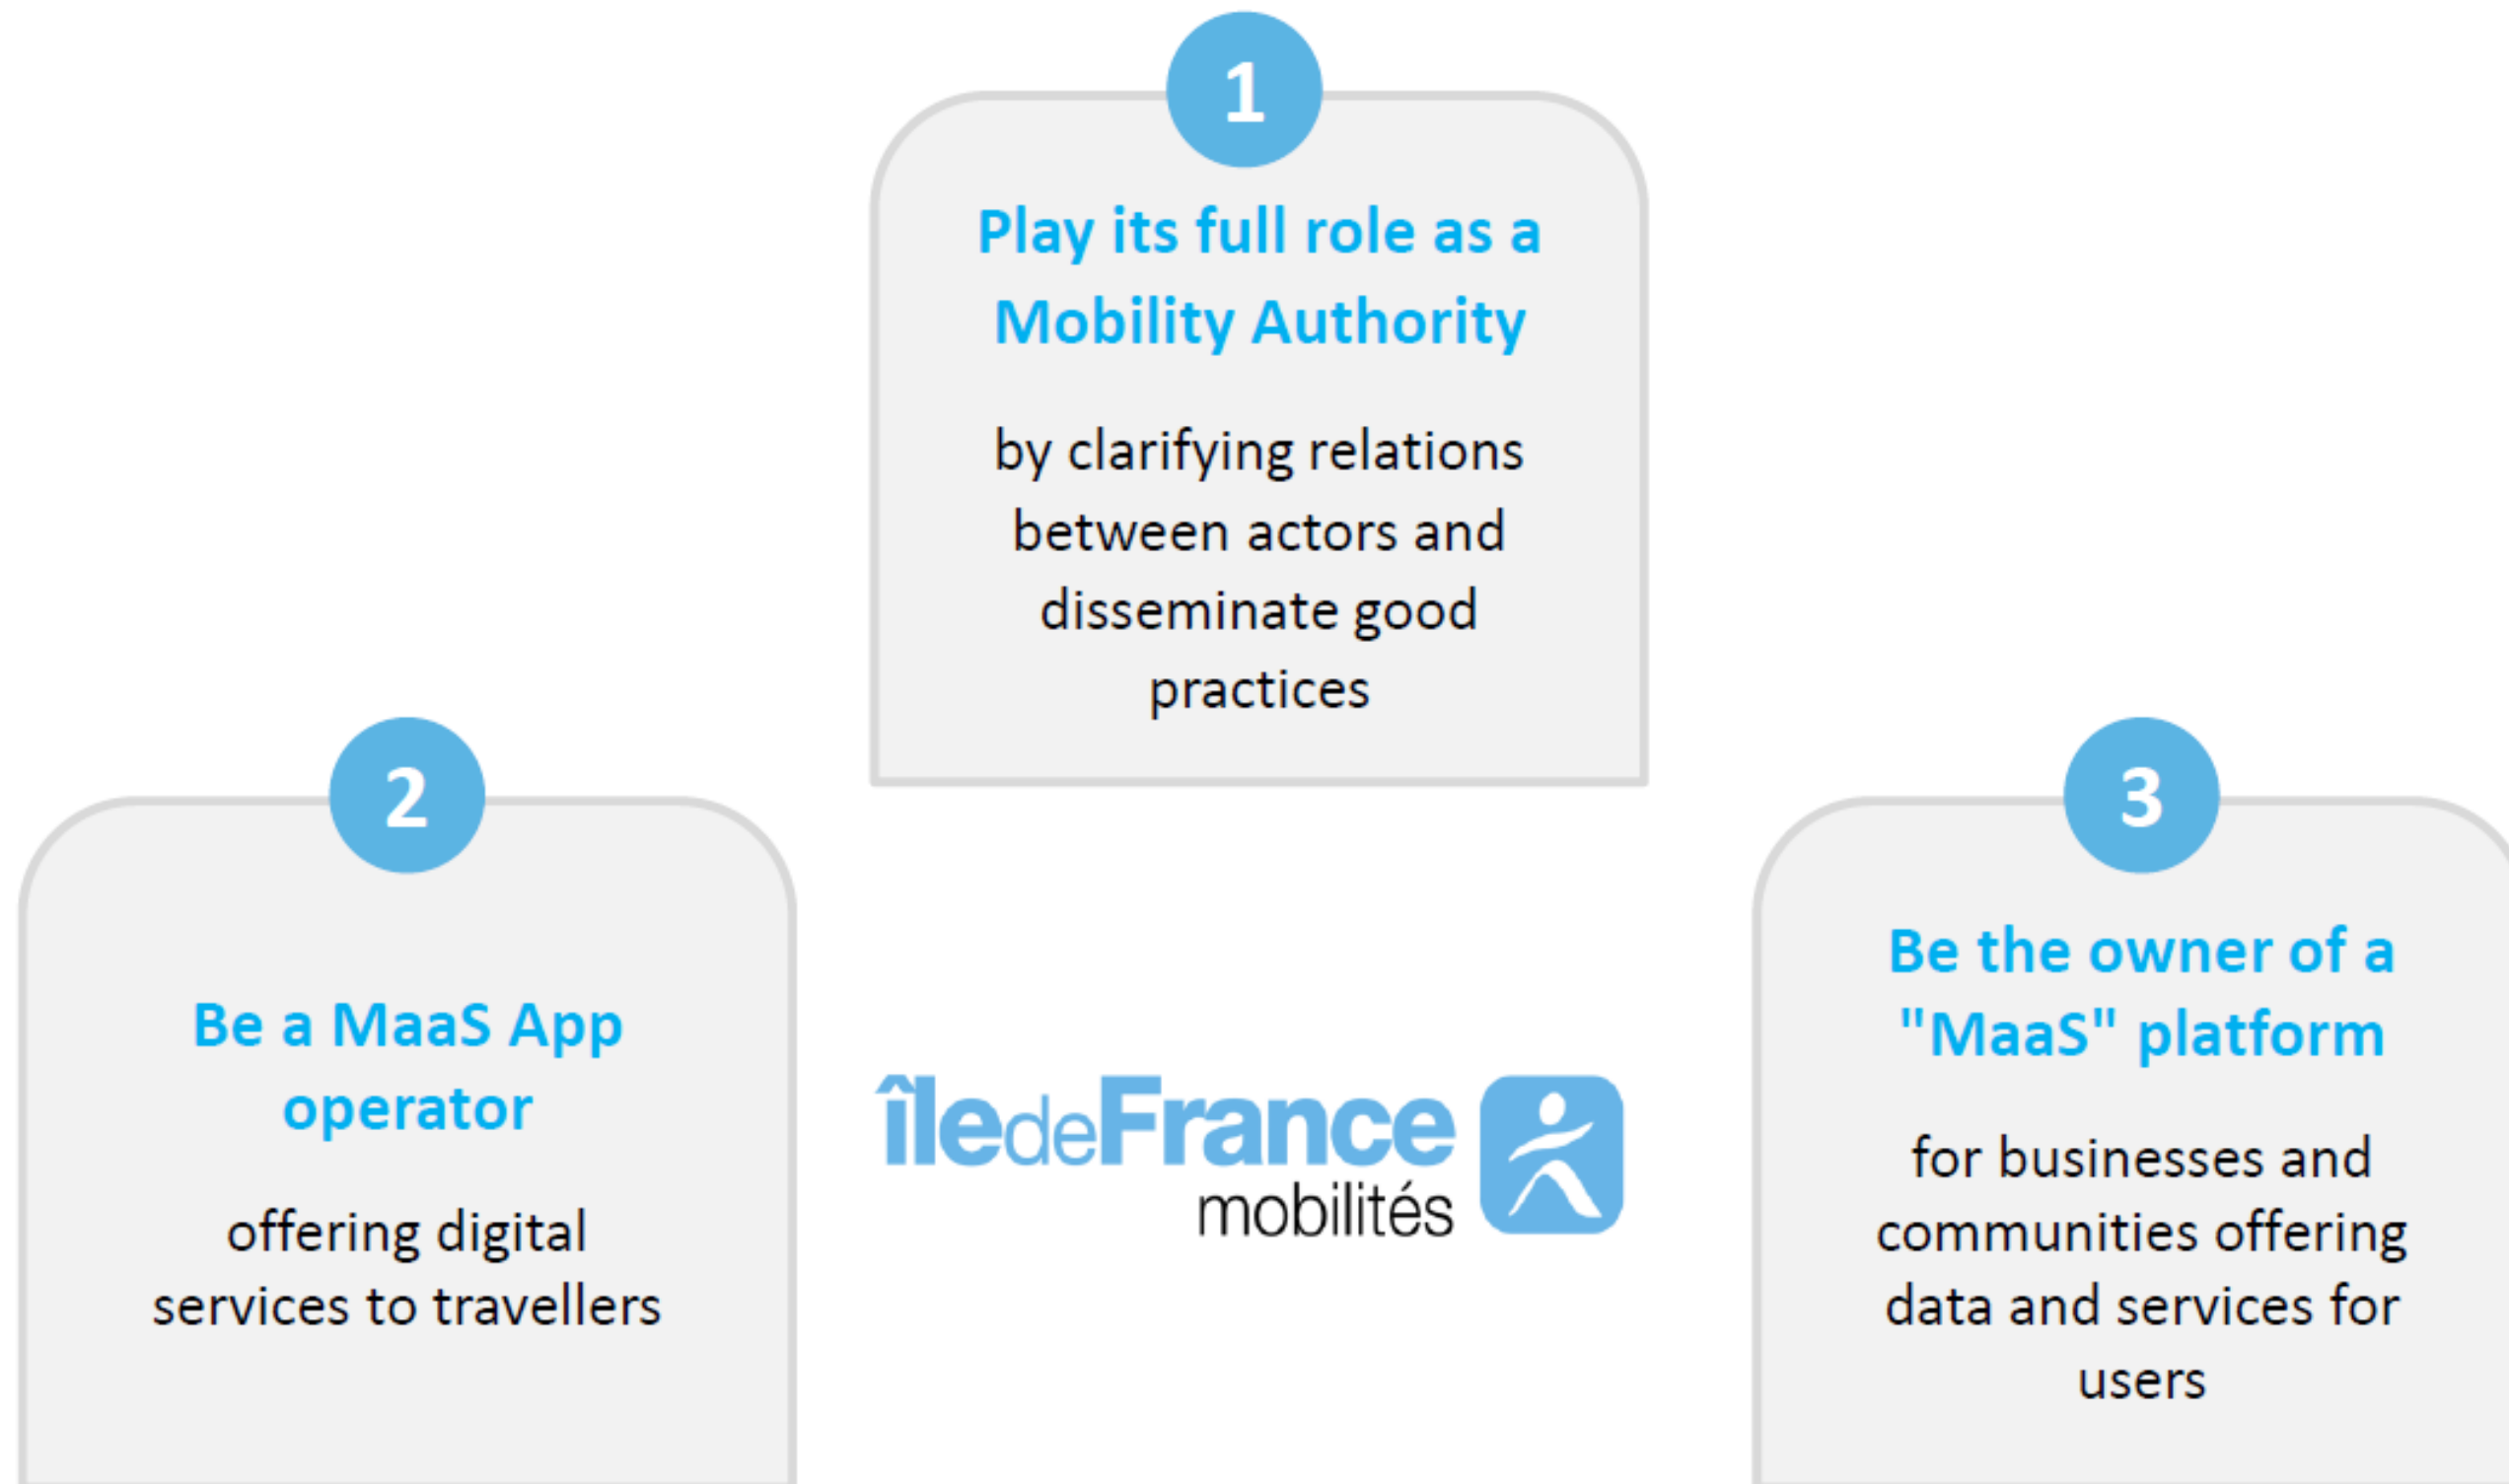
1

Play its full role as a Mobility Authority

by clarifying relations between actors and disseminate good practices

2

Be a MaaS App operator

offering digital services to travellers

îledeFrance mobilités

3

Be the owner of a "MaaS" platform

for businesses and communities offering data and services for users